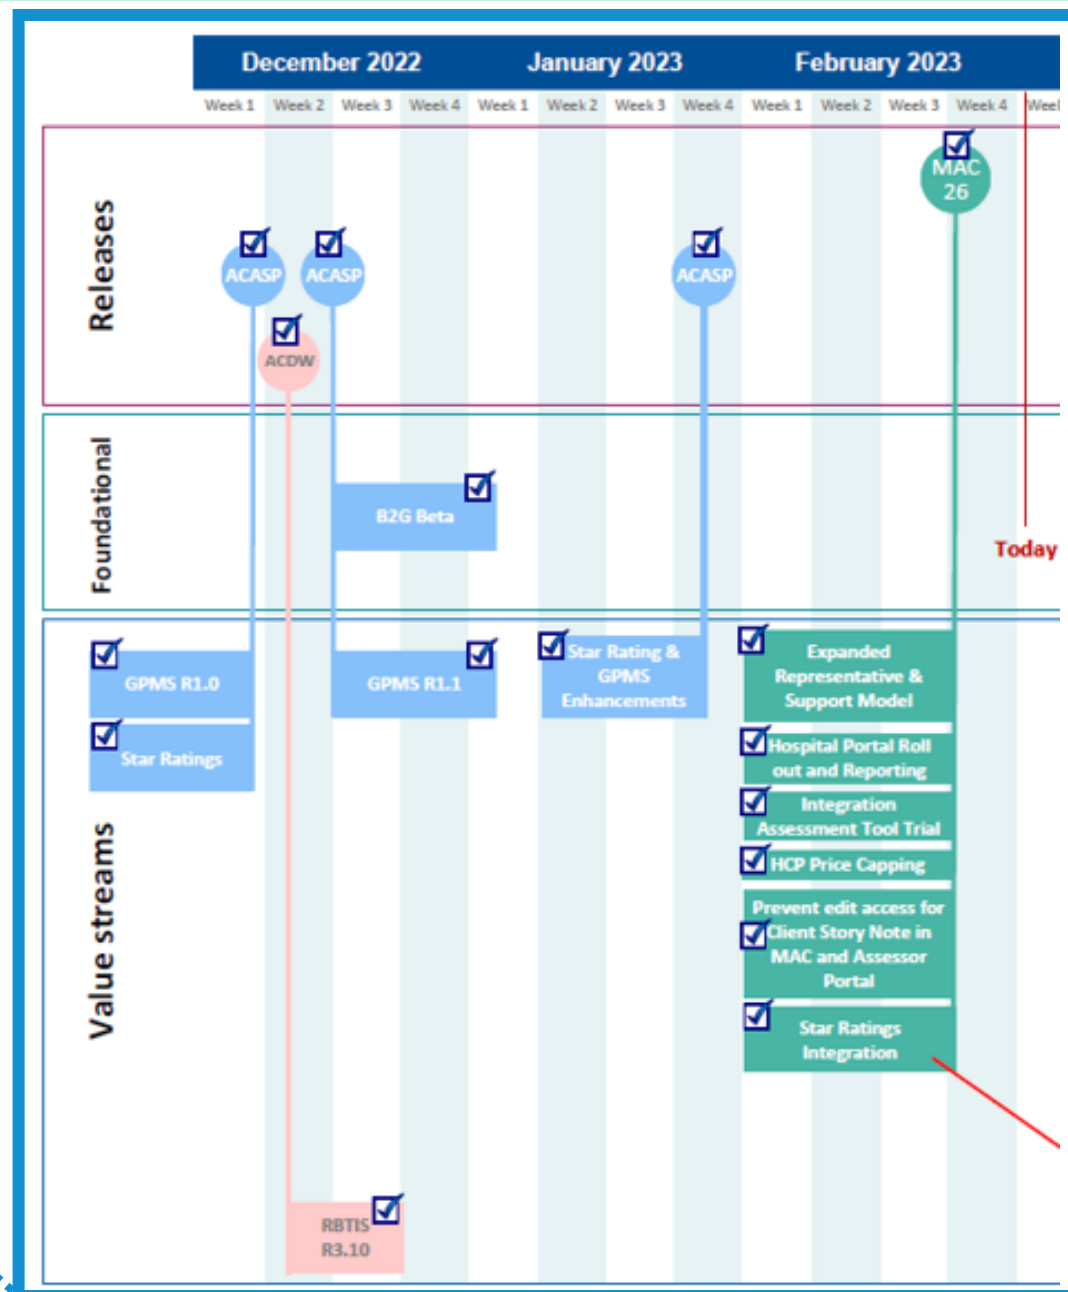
December 2022
January 2023
February 2023

Week 1 Week 2 Week 3 Week 4 Week 1 Week 2 Week 3 Week 4 Week 1 Week 2 Week 3 Week 4 Weel

Releases

MAC 26

ACASP
ACASP
ACASP

ACDW

Foundational

B2G Beta

Today

Value streams

GPMS R1.0

GPMS R1.1

Star Rating & GPMS Enhancements

Expanded Representative & Support Model

Star Ratings

Hospital Portal Roll out and Reporting

Integration Assessment Tool Trial

HCP Price Capping

Prevent edit access for Client Story Note in MAC and Assessor Portal

Star Ratings Integration

RBTIS R3.10